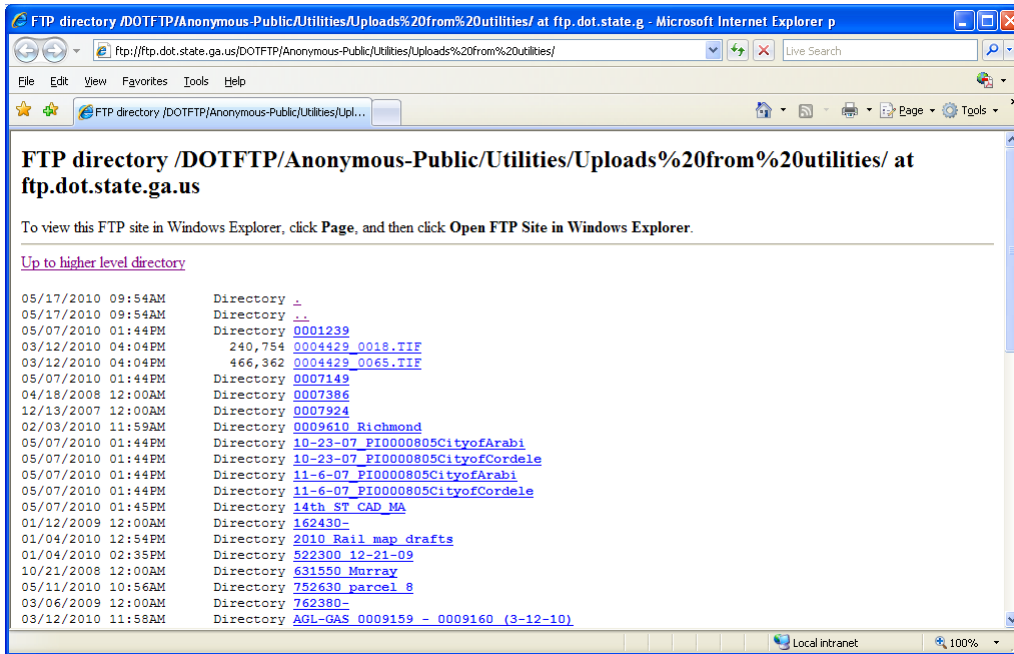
FTP directory /DOTFTP/Anonymous-Public/Utilities/Uploads%20from%20utilities/ at ftp.dot.state.g - Microsoft Internet Explorer p

ftp://ftp.dot.state.ga.us/DOTFTP/Anonymous-Public/Utilities/Uploads%20from%20utilities/

Live Search

File Edit View Favorites Tools Help

FTP directory /DOTFTP/Anonymous-Public/Utilities/Upl...

Page Tools

FTP directory /DOTFTP/Anonymous-Public/Utilities/Uploads%20from%20utilities/ at ftp.dot.state.ga.us

To view this FTP site in Windows Explorer, click **Page**, and then click **Open FTP Site in Windows Explorer**.

Up to higher level directory

05/17/2010 09:54AM Directory .
05/17/2010 09:54AM Directory ..
05/07/2010 01:44PM Directory 0001239
03/12/2010 04:04PM 240,754 0004429_0018.TIF
03/12/2010 04:04PM 466,362 0004429_0065.TIF
05/07/2010 01:44PM Directory 0007149
04/18/2008 12:00AM Directory 0007386
12/13/2007 12:00AM Directory 0007924
02/03/2010 11:59AM Directory 0009610_Richmond
05/07/2010 01:44PM Directory 10-23-07_PI0000805CityofArabi
05/07/2010 01:44PM Directory 10-23-07_PI0000805CityofCordele
05/07/2010 01:44PM Directory 11-6-07_PI0000805CityofArabi
05/07/2010 01:44PM Directory 11-6-07_PI0000805CityofCordele
05/07/2010 01:45PM Directory 14th_ST_CAD_MA
01/12/2009 12:00AM Directory 162430-
01/04/2010 12:54PM Directory 2010 Rail map drafts
01/04/2010 02:35PM Directory 522300 12-21-09
10/21/2008 12:00AM Directory 631550 Murray
05/11/2010 10:56AM Directory 752630 parcel 8
03/06/2009 12:00AM Directory 762380-
03/12/2010 11:58AM Directory AGL-GAS 0009159 - 0009160 (3-12-10)

Local intranet 100%